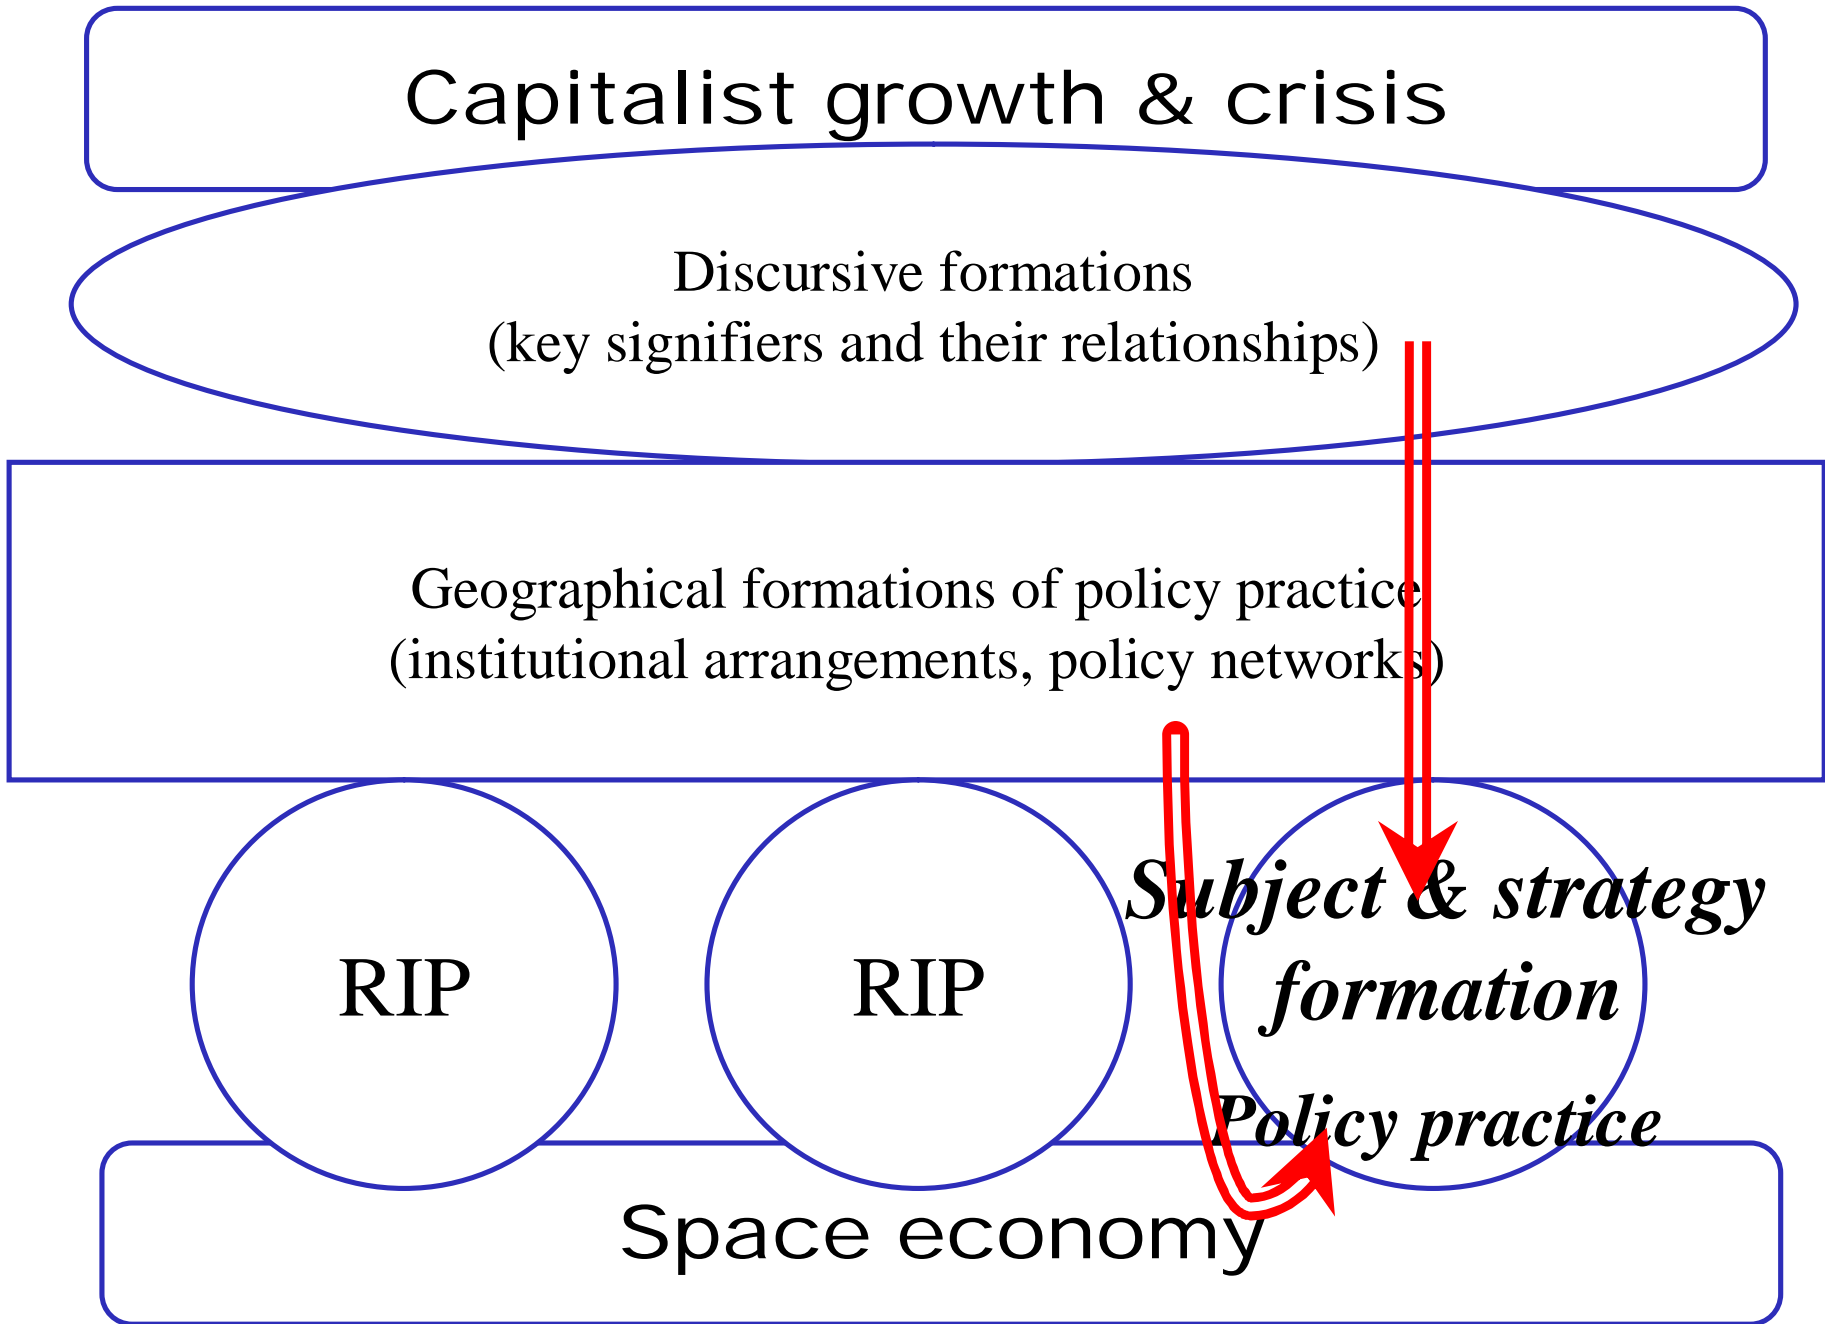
Capitalist growth & crisis

Discursive formations
(key signifiers and their relationships)

Geographical formations of policy practice
(institutional arrangements, policy networks)

RIP

RIP

Subject & strategy formation

Policy practice

Space economy